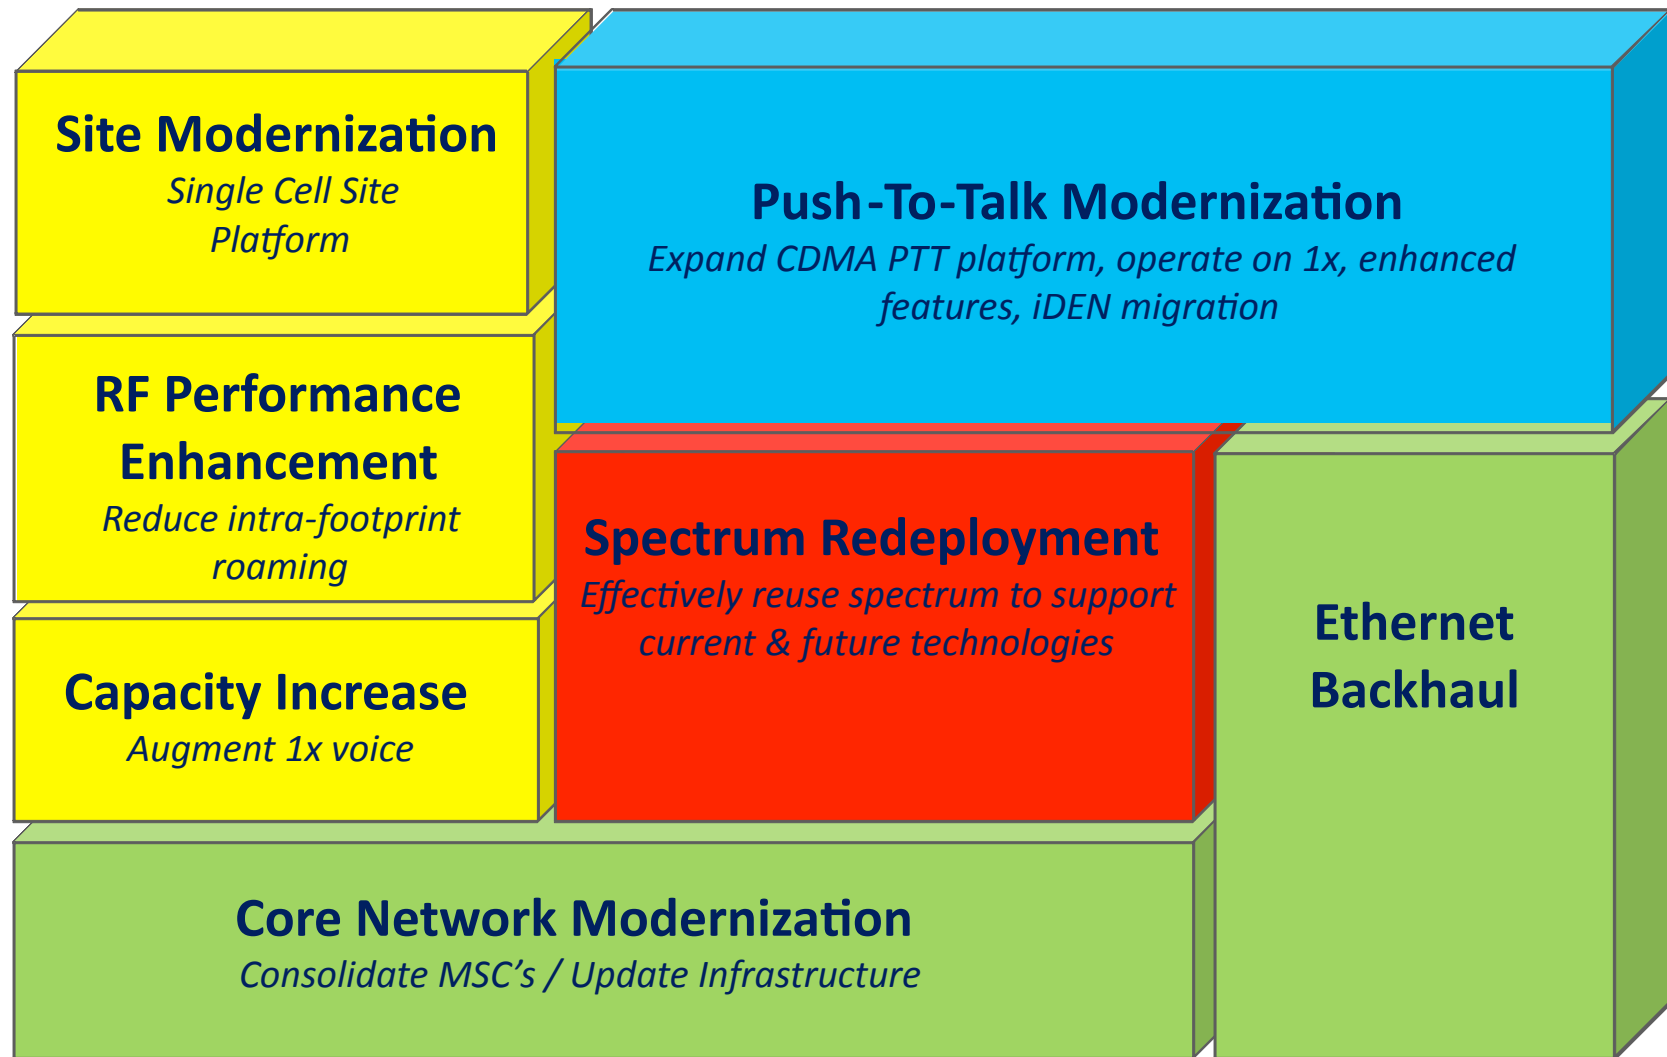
Site Modernization
Single Cell Site Platform

Push-To-Talk Modernization
Expand CDMA PTT platform, operate on 1x, enhanced features, iDEN migration

RF Performance Enhancement
Reduce intra-footprint roaming

Spectrum Redeployment
Effectively reuse spectrum to support current & future technologies

Ethernet Backhaul

Capacity Increase
Augment 1x voice

Core Network Modernization
Consolidate MSC's / Update Infrastructure